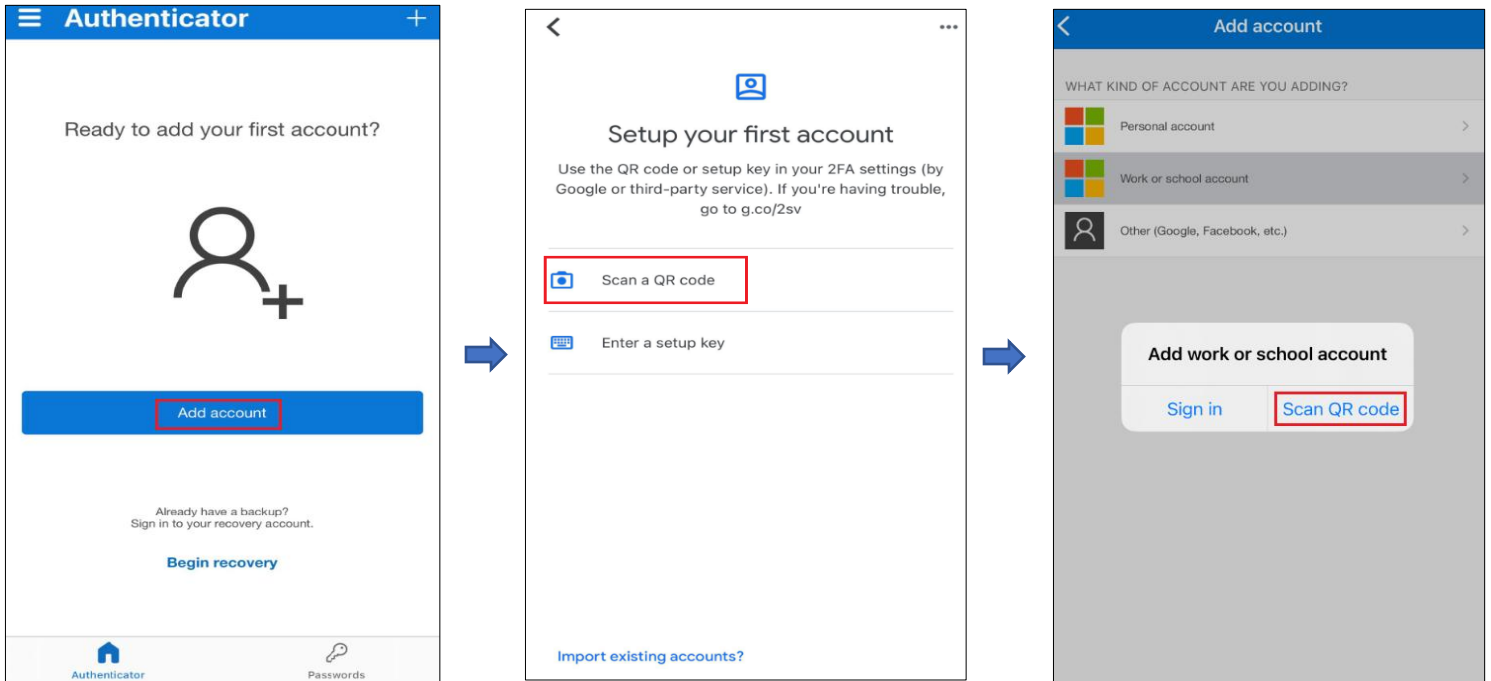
Authenticator

Ready to add your first account?

Add account

Already have a backup?
Sign in to your recovery account.

Begin recovery

Authenticator

Passwords

Setup your first account

Use the QR code or setup key in your 2FA settings (by Google or third-party service). If you're having trouble, go to g.co/2sv

Scan a QR code

Enter a setup key

Import existing accounts?

Add account

WHAT KIND OF ACCOUNT ARE YOU ADDING?

Personal account

Work or school account

Other (Google, Facebook, etc.)

Add work or school account

Sign in

Scan QR code